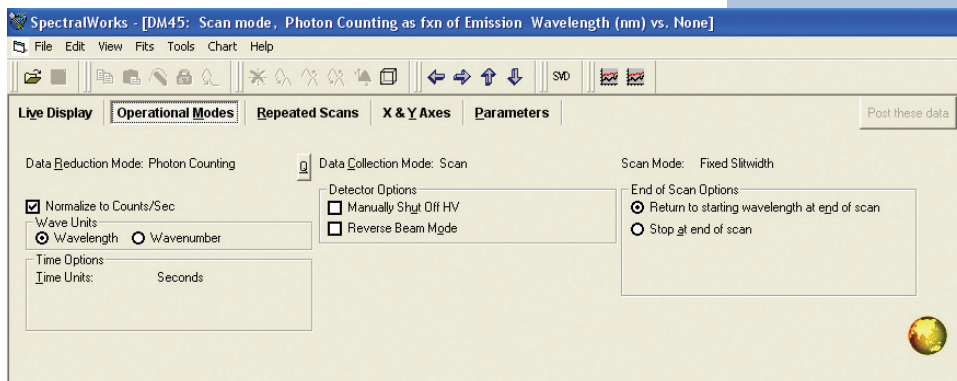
SpectralWorks - [DM45: Scan mode, Photon Counting as fxn of Emission Wavelength (nm) vs. None]

File Edit View Fits Tools Chart Help

SVD

Live Display | Operational Modes | Repeated Scans | X & Y Axes | Parameters | Post these data

Data Reduction Mode: Photon Counting

0

Data Collection Mode: Scan

Scan Mode: Fixed Slitwidth

☑ Normalize to Counts/Sec

Wave Units
⊙ Wavelength ○ Wavenumber

Time Options
Time Units: Seconds

Detector Options
☐ Manually Shut Off HV
☐ Reverse Beam Mode

End of Scan Options
⊙ Return to starting wavelength at end of scan
○ Stop at end of scan